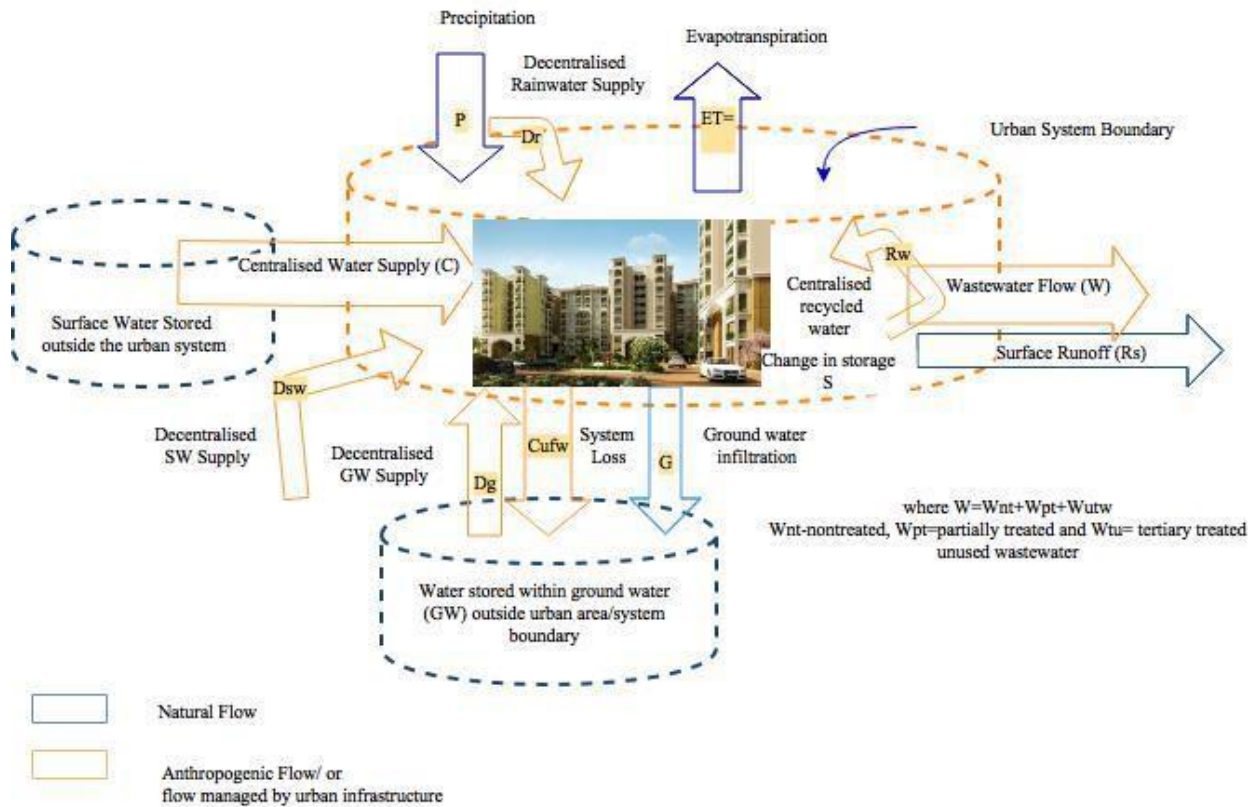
Precipitation

Decentralised Rainwater Supply

Evapotranspiration

P

Dr

ET=

Urban System Boundary

Centralised Water Supply (C)

Rw

Centralised recycled water

Wastewater Flow (W)

Surface Water Stored outside the urban system

Change in storage S

Surface Runoff (Rs)

Dsw

Decentralised SW Supply

Decentralised GW Supply

Cufw

System Loss

G

Ground water infiltration

Dg

where W=Wnt+Wpt+Wutw
Wnt-nontreated, Wpt=partially treated and Wtu= tertiary treated unused wastewater

Water stored within ground water (GW) outside urban area/system boundary

Natural Flow

Anthropogenic Flow/ or flow managed by urban infrastructure